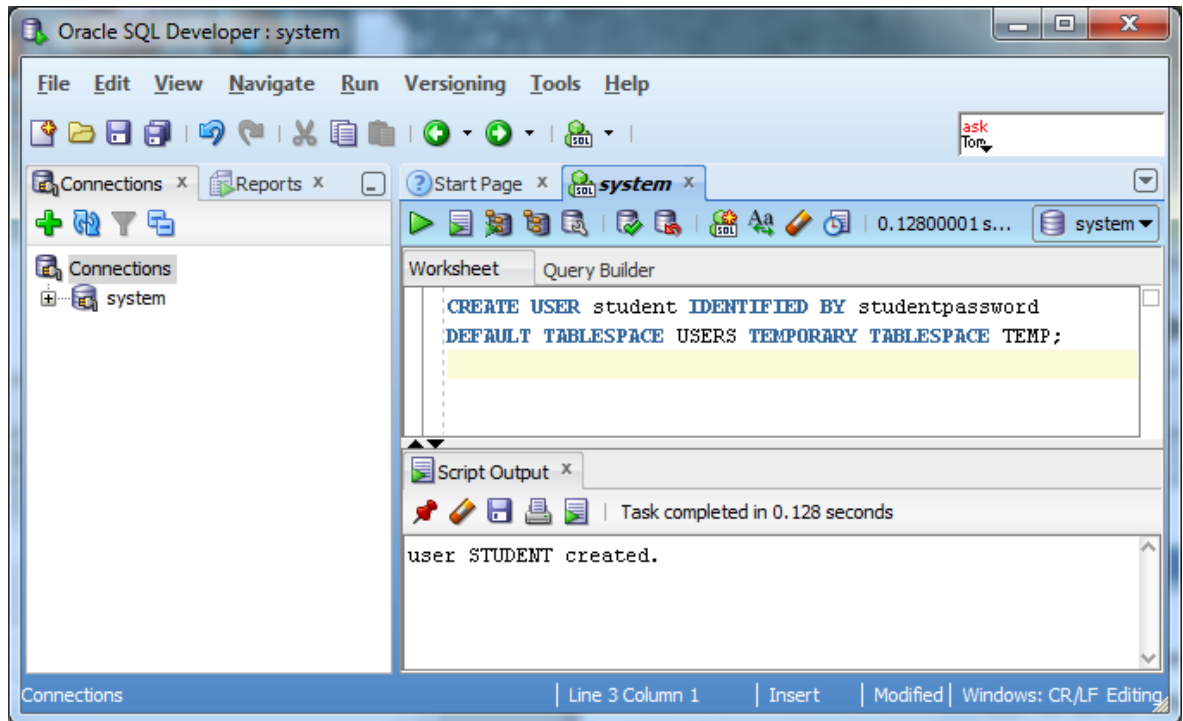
Oracle SQL Developer : system

File Edit View Navigate Run Versioning Tools Help

ask
Tom

Connections x Reports x

Start Page x system x

0.12800001 s... system

Connections
system

Worksheet Query Builder

CREATE USER student IDENTIFIED BY studentpassword
DEFAULT TABLESPACE USERS TEMPORARY TABLESPACE TEMP;

Script Output x

Task completed in 0.128 seconds

user STUDENT created.

Connections | Line 3 Column 1 | Insert | Modified | Windows: CR/LF Editing